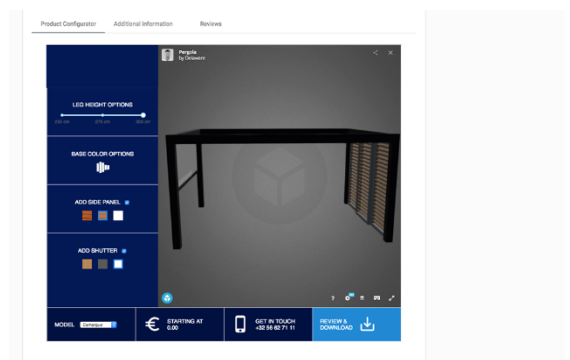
Product Configurator
Additional Information
Reviews

Pergola
by Ositoworx

LEG HEIGHT OPTIONS
250 cm
275 cm
300 cm

BASE COLOR OPTIONS

ADD SIDE PANEL

ADD SHUTTER

MODEL
Camague

STARTING AT
0.00

GET IN TOUCH
+32 56 62 71 11

REVIEW & DOWNLOAD